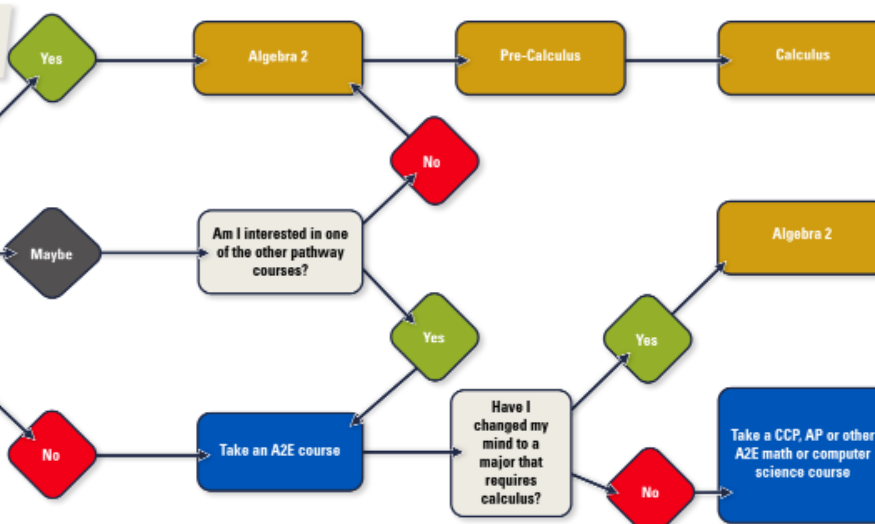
Yes

Algebra 2

Pre-Calculus

Calculus

No

Maybe

Am I interested in one of the other pathway courses?

Algebra 2

Yes

Yes

No

Take an A2E course

Have I changed my mind to a major that requires calculus?

No

Take a CCP, AP or other A2E math or computer science course